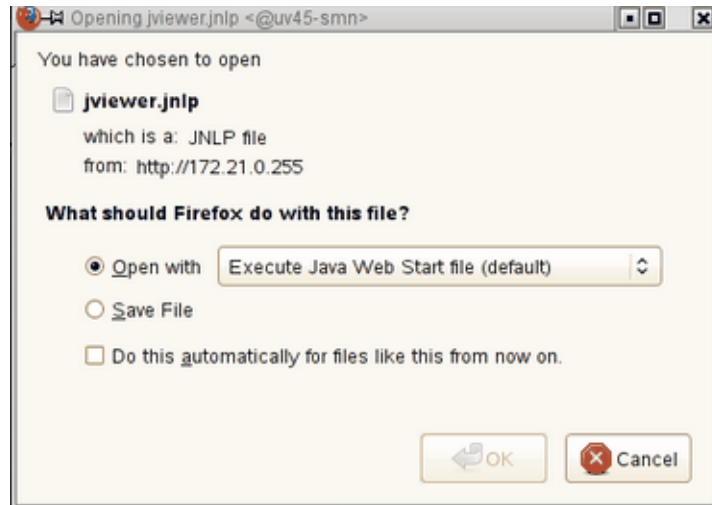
Opening jviewer.jnlp <@uv45-smn>

You have chosen to open

jviewer.jnlp

which is a: JNLP file

from: http://172.21.0.255

What should Firefox do with this file?

Open with

Execute Java Web Start file (default)

Save File

Do this automatically for files like this from now on.

OK

Cancel